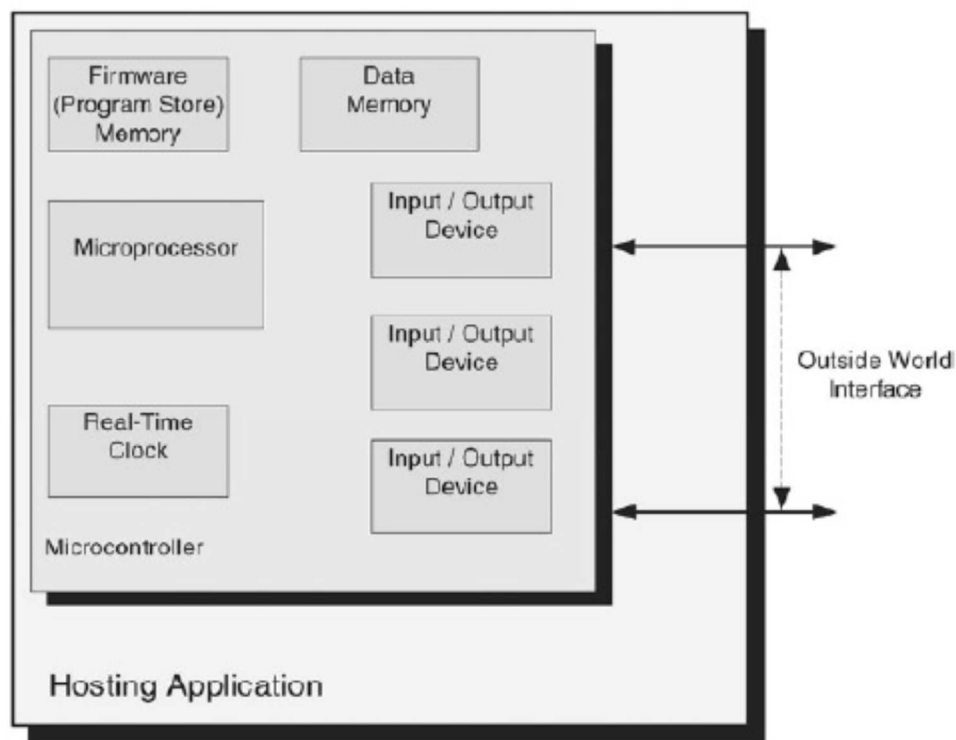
Firmware (Program Store) Memory

Data Memory

Microprocessor

Input / Output Device

Input / Output Device

Outside World Interface

Real-Time Clock

Input / Output Device

Microcontroller

Hosting Application